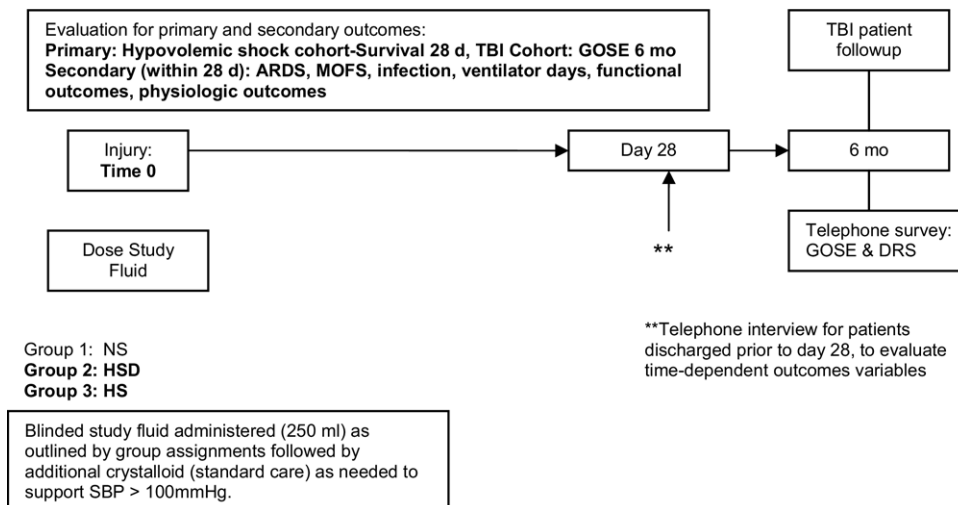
Evaluation for primary and secondary outcomes:
**Primary: Hypovolemic shock cohort-Survival 28 d, TBI Cohort: GOSE 6 mo**
**Secondary (within 28 d): ARDS, MOFS, infection, ventilator days, functional outcomes, physiologic outcomes**

TBI patient followup

Injury:
**Time 0**

Day 28

6 mo

**

Telephone survey:
GOSE & DRS

Dose Study
Fluid

**Telephone interview for patients discharged prior to day 28, to evaluate time-dependent outcomes variables

Group 1: NS
**Group 2: HSD**
**Group 3: HS**

Blinded study fluid administered (250 ml) as outlined by group assignments followed by additional crystalloid (standard care) as needed to support SBP > 100mmHg.